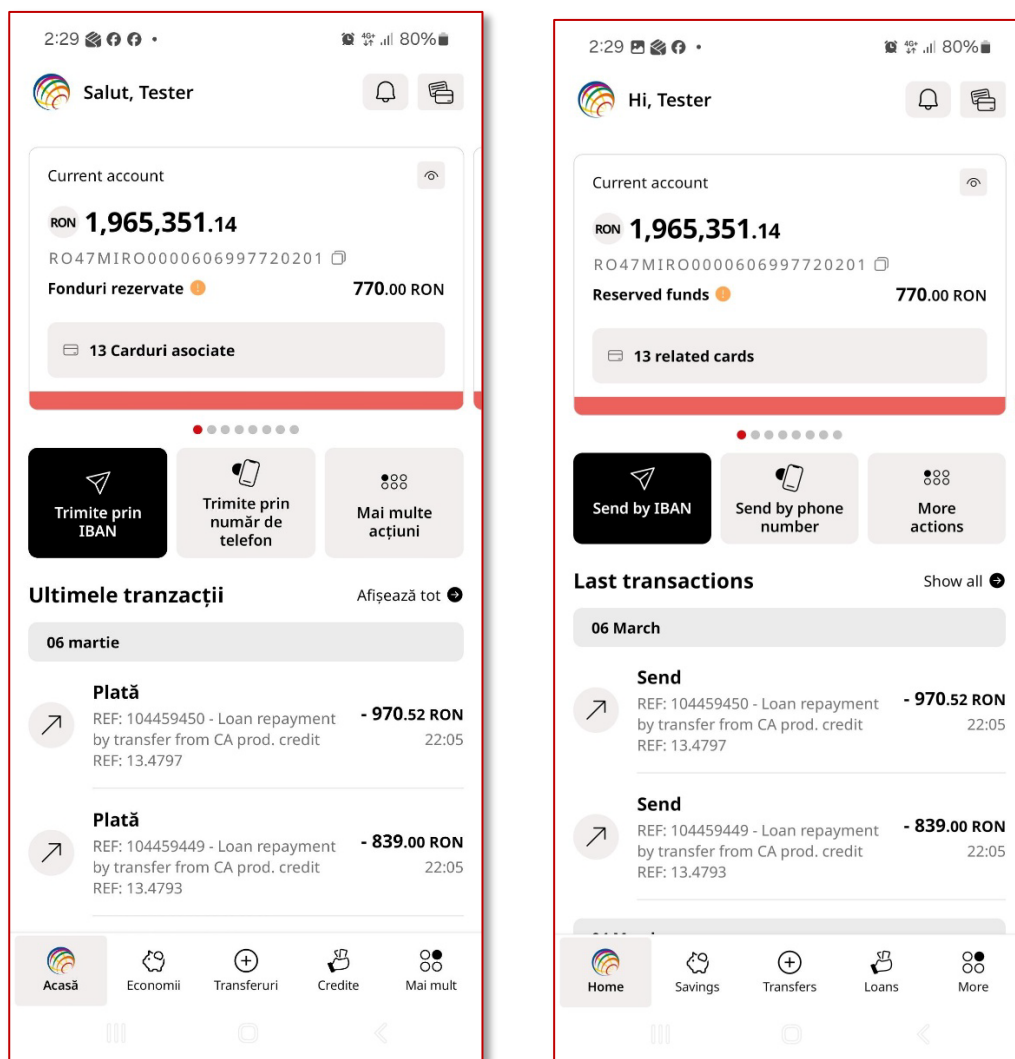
2:29 • 80%

Salut, Tester

Current account

RON 1,965,351.14

RO47MIRO0000606997720201

Fonduri rezervate 770.00 RON

13 Carduri asociate

Trimite prin IBAN

Trimite prin număr de telefon

Mai multe acțiuni

Ultimele tranzacții

Afișează tot

06 martie

Plată
REF: 104459450 - Loan repayment by transfer from CA prod. credit REF: 13.4797
- 970.52 RON
22:05

Plată
REF: 104459449 - Loan repayment by transfer from CA prod. credit REF: 13.4793
- 839.00 RON
22:05

Acasă Economii Transferuri Credite Mai mult

2:29 • 80%

Hi, Tester

Current account

RON 1,965,351.14

RO47MIRO0000606997720201

Reserved funds 770.00 RON

13 related cards

Send by IBAN

Send by phone number

More actions

Last transactions

Show all

06 March

Send
REF: 104459450 - Loan repayment by transfer from CA prod. credit REF: 13.4797
- 970.52 RON
22:05

Send
REF: 104459449 - Loan repayment by transfer from CA prod. credit REF: 13.4793
- 839.00 RON
22:05

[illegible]

Home Savings Transfers Loans More